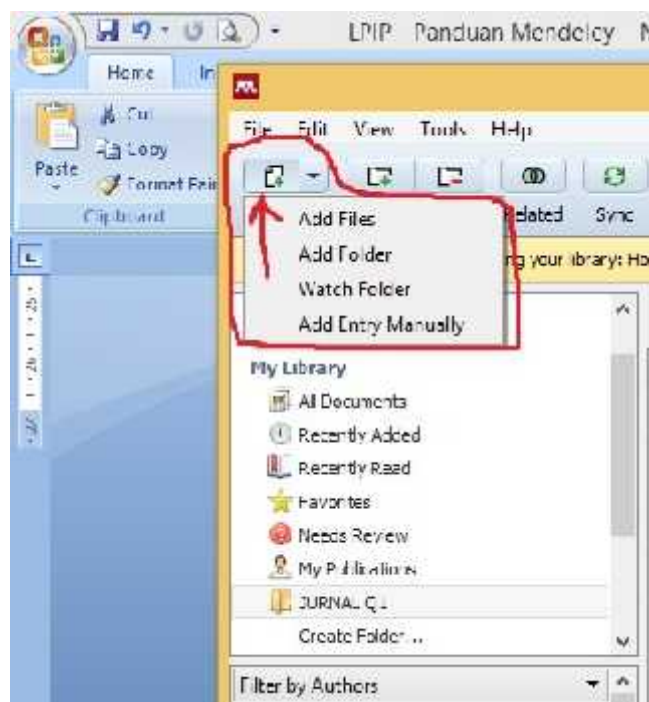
LPIP Panduan Mendeley

Home
In

Paste
Cut
Copy
Format Painter
Clipboard

File Edit View Tools Help

Add Files
Add Folder
Watch Folder
Add Entry Manually

Related
Sync

ng your library: Ho

My Library
All Documents
Recently Added
Recently Read
Favorites
Needs Review
My Publications
JURNAL Q1
Create Folder...

Filter by Authors